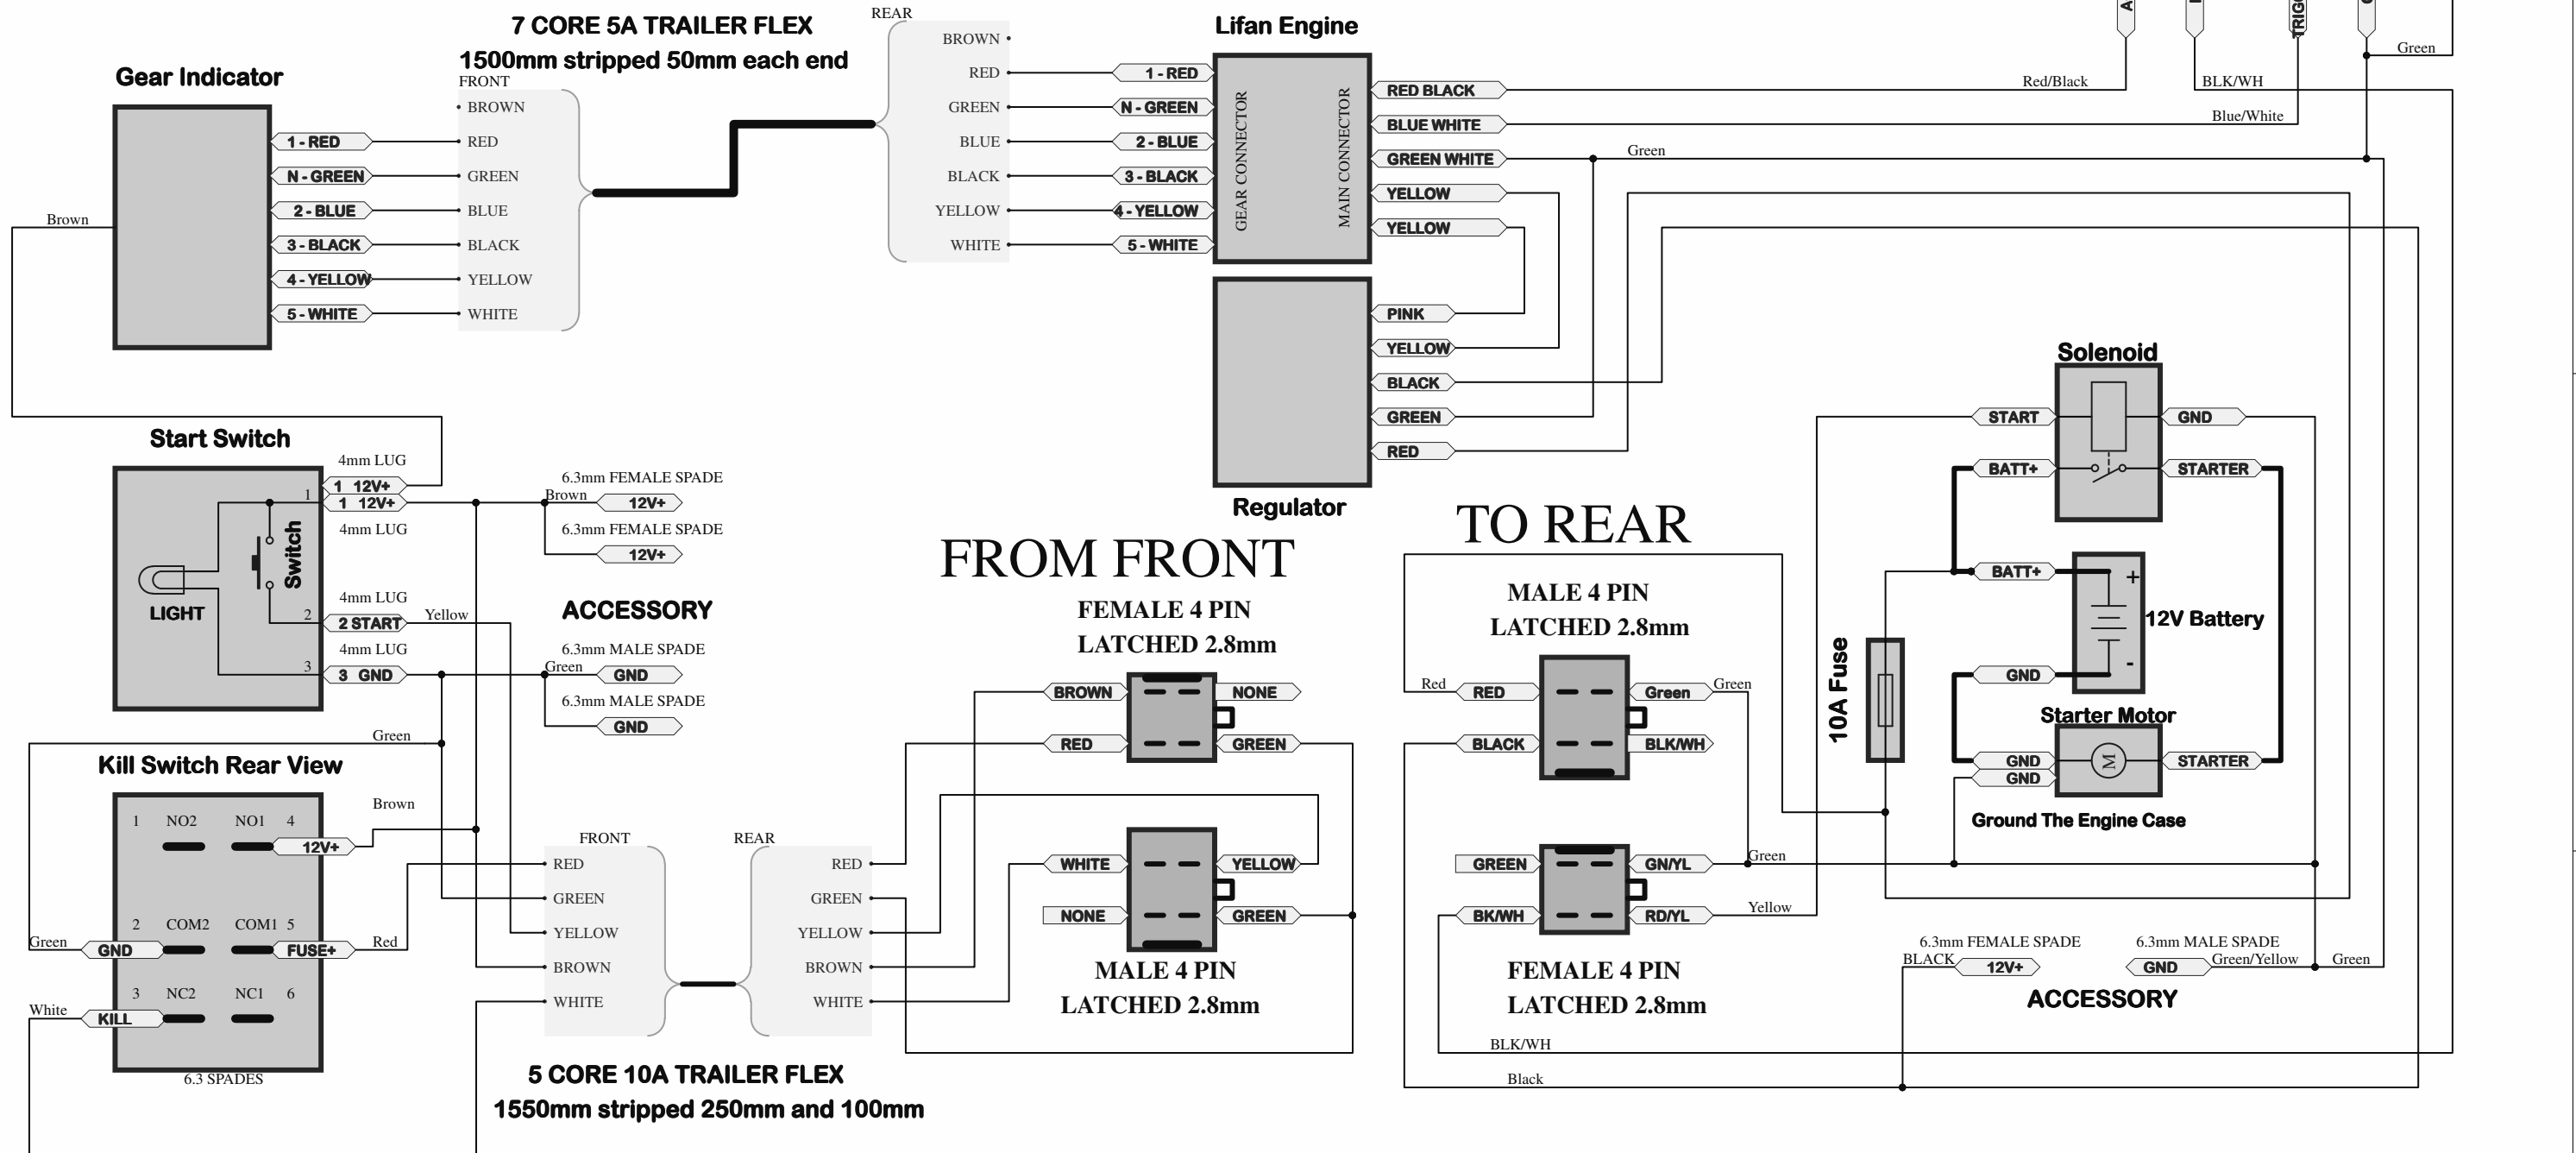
7 CORE 5A TRAILER FLEX
1500mm stripped 50mm each end

Gear Indicator

FRONT
BROWN
RED
GREEN
BLUE
BLACK
YELLOW
WHITE

1 - RED
N - GREEN
2 - BLUE
3 - BLACK
4 - YELLOW
5 - WHITE

Brown

REAR
BROWN
RED
GREEN
BLUE
BLACK
YELLOW
WHITE

Lifan Engine

1 - RED
N - GREEN
2 - BLUE
3 - BLACK
4 - YELLOW
5 - WHITE

GEAR CONNECTOR
MAIN CONNECTOR

RED BLACK
BLUE WHITE
GREEN WHITE
YELLOW
YELLOW

Red/Black
BLK/WH
Blue/White
Green
Green

PINK
YELLOW
BLACK
GREEN
RED

Regulator

Start Switch
4mm LUG
1 12V+
1 12V+
4mm LUG
Switch
LIGHT
4mm LUG
2 START
4mm LUG
3 GND
1
2
3
Yellow

6.3mm FEMALE SPADE
Brown
12V+
6.3mm FEMALE SPADE
12V+

ACCESSORY
6.3mm MALE SPADE
Green
GND
6.3mm MALE SPADE
GND

Green
Kill Switch Rear View
Brown
1 NO2 NO1 4
12V+
2 COM2 COM1 5
Green
GND
FUSE+
Red
3 NC2 NC1 6
White
KILL
6.3 SPADES

FRONT
RED
GREEN
YELLOW
BROWN
WHITE

REAR
RED
GREEN
YELLOW
BROWN
WHITE

5 CORE 10A TRAILER FLEX
1550mm stripped 250mm and 100mm

FROM FRONT
FEMALE 4 PIN
LATCHED 2.8mm
BROWN
NONE
RED
GREEN
WHITE
YELLOW
NONE
GREEN
MALE 4 PIN
LATCHED 2.8mm

TO REAR
MALE 4 PIN
LATCHED 2.8mm
Red
RED
Green
Green
BLACK
BLK/WH
GREEN
GN/YL
Green
BK/WH
RD/YL
Yellow
FEMALE 4 PIN
LATCHED 2.8mm
BLK/WH
Black

10A Fuse

Solenoid
START
GND
BATT+
STARTER
BATT+
+
-
12V Battery
GND
Starter Motor
GND
GND
STARTER
Ground The Engine Case

6.3mm FEMALE SPADE
BLACK
12V+
6.3mm MALE SPADE
GND
Green/Yellow
Green
ACCESSORY